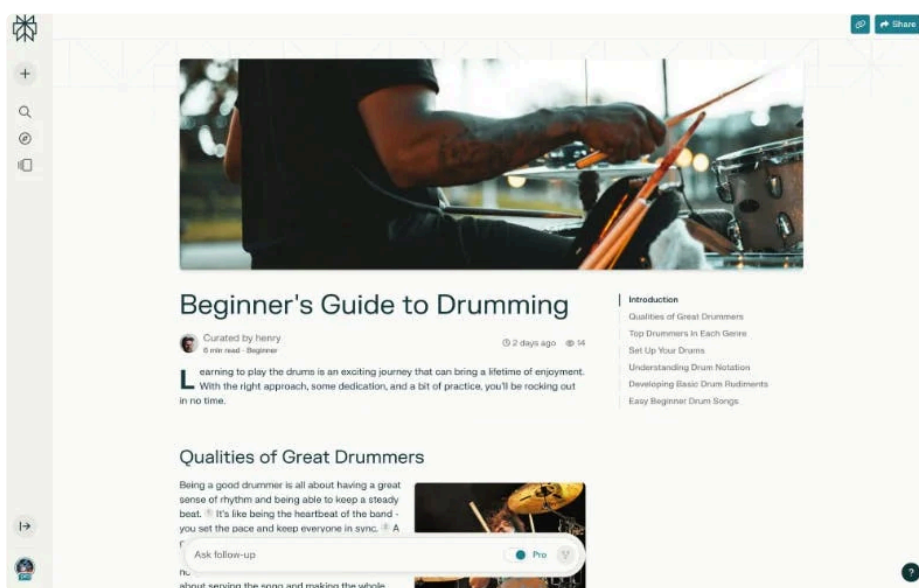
Share

Beginner's Guide to Drumming

Curated by henry
6 min read · Beginner

2 days ago 14

Learning to play the drums is an exciting journey that can bring a lifetime of enjoyment. With the right approach, some dedication, and a bit of practice, you'll be rocking out in no time.

Introduction
Qualities of Great Drummers
Top Drummers In Each Genre
Set Up Your Drums
Understanding Drum Notation
Developing Basic Drum Rudiments
Easy Beginner Drum Songs

Qualities of Great Drummers

Being a good drummer is all about having a great sense of rhythm and being able to keep a steady beat. 1 It's like being the heartbeat of the band - you set the pace and keep everyone in sync. 2 A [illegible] no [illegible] about serving the song and making the whole

Ask follow-up

Pro